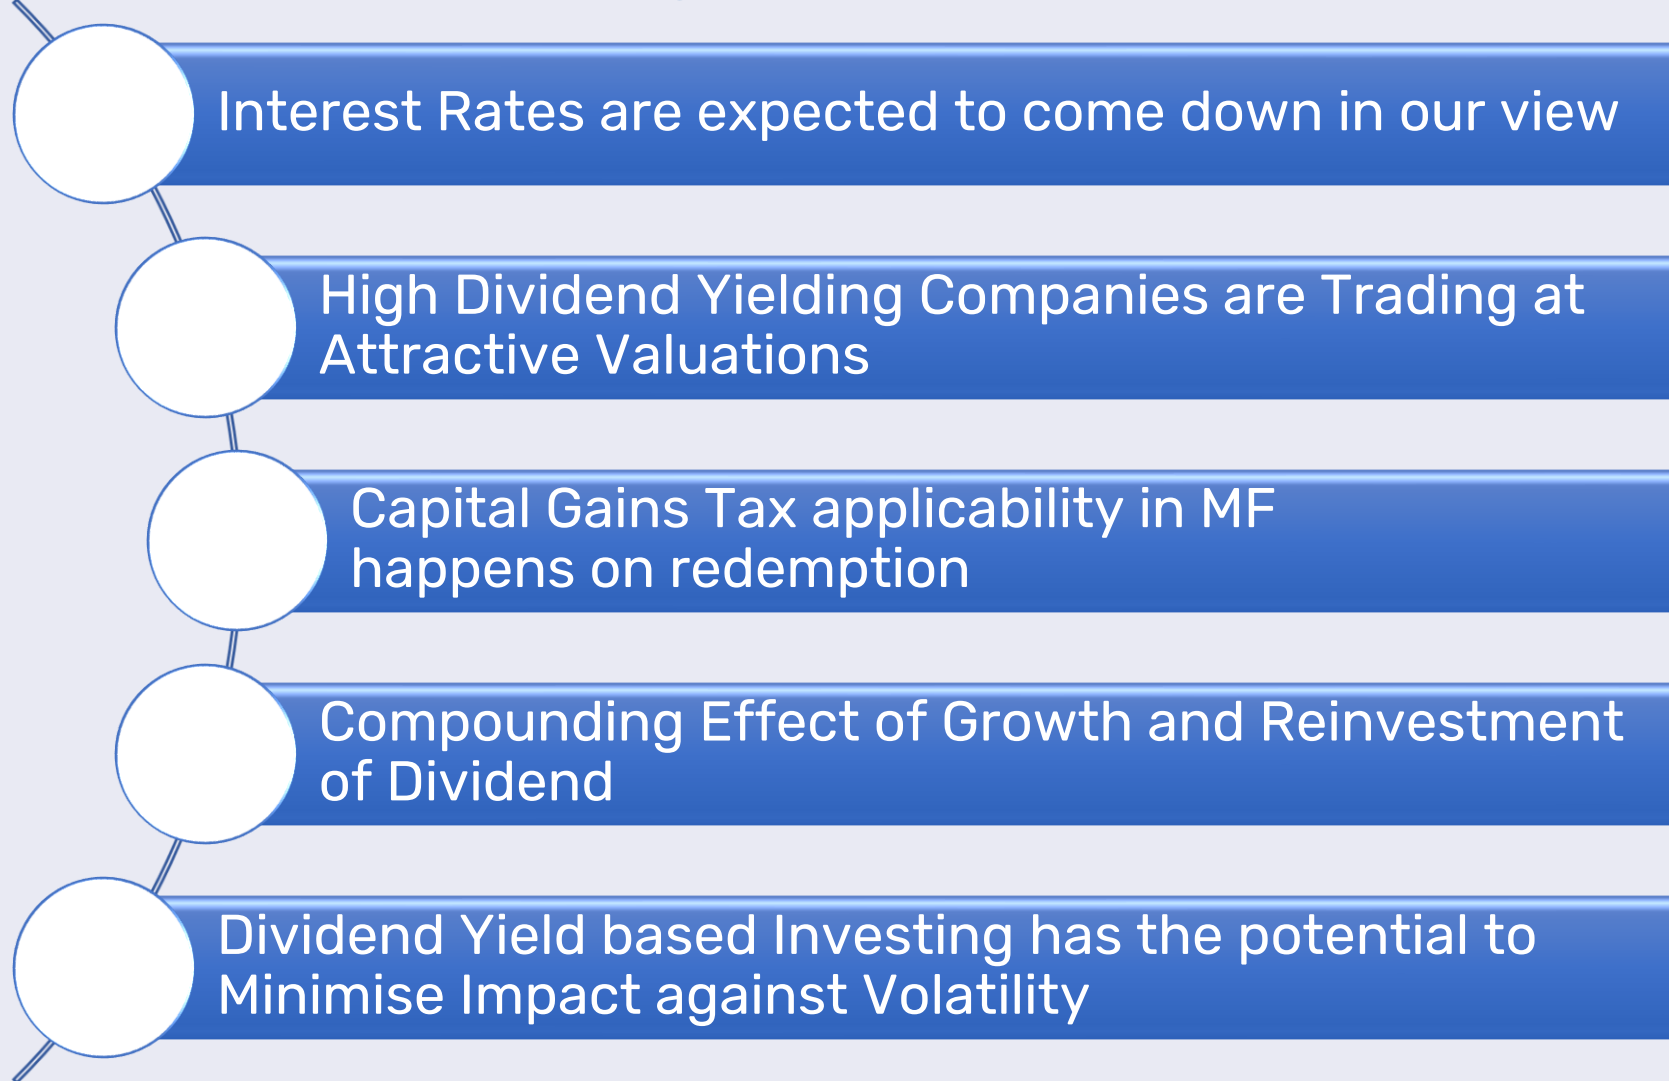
Interest Rates are expected to come down in our view

High Dividend Yielding Companies are Trading at Attractive Valuations

Capital Gains Tax applicability in MF happens on redemption

Compounding Effect of Growth and Reinvestment of Dividend

Dividend Yield based Investing has the potential to Minimise Impact against Volatility